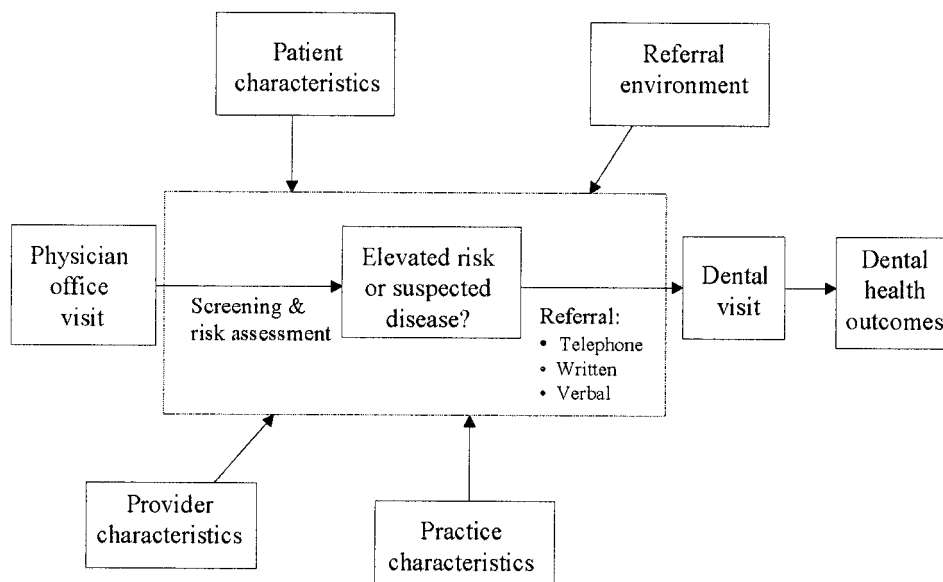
Patient characteristics

Referral environment

Physician office visit

Screening & risk assessment

Elevated risk or suspected disease?

Referral:
• Telephone
• Written
• Verbal

Dental visit

Dental health outcomes

Provider characteristics

Practice characteristics